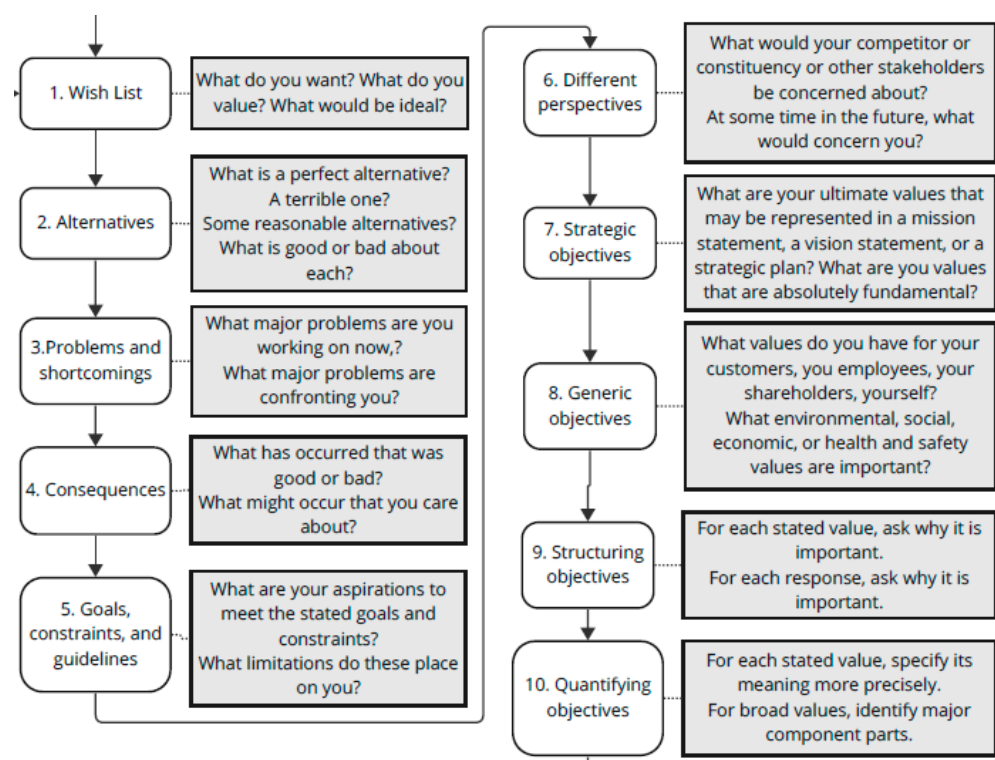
1. Wish List

What do you want? What do you value? What would be ideal?

2. Alternatives

What is a perfect alternative? A terrible one? Some reasonable alternatives? What is good or bad about each?

3.Problems and shortcomings

What major problems are you working on now,? What major problems are confronting you?

4. Consequences

What has occurred that was good or bad? What might occur that you care about?

5. Goals, constraints, and guidelines

What are your aspirations to meet the stated goals and constraints? What limitations do these place on you?

6. Different perspectives

What would your competitor or constituency or other stakeholders be concerned about? At some time in the future, what would concern you?

7. Strategic objectives

What are your ultimate values that may be represented in a mission statement, a vision statement, or a strategic plan? What are you values that are absolutely fundamental?

8. Generic objectives

What values do you have for your customers, you employees, your shareholders, yourself? What environmental, social, economic, or health and safety values are important?

9. Structuring objectives

For each stated value, ask why it is important. For each response, ask why it is important.

10. Quantifying objectives

For each stated value, specify its meaning more precisely. For broad values, identify major component parts.